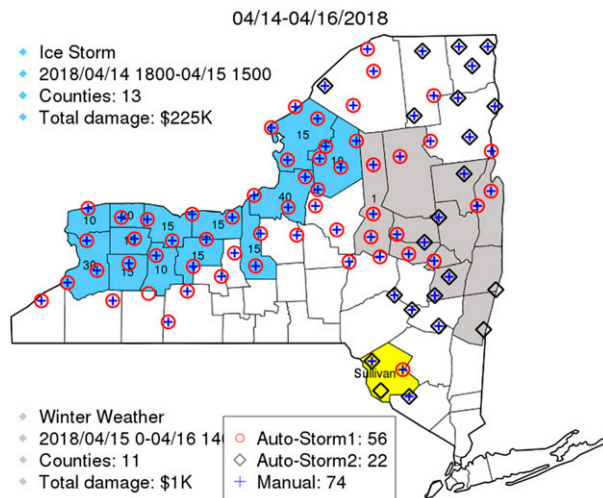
04/14-04/16/2018

Ice Storm
2018/04/14 1800-04/15 1500
Counties: 13
Total damage: $225K

15
15
18
10
10
40
15
15
1
10
15
15
15
30
15
10
15
40

Sullivan

Winter Weather
2018/04/15 0-04/16 14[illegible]
Counties: 11
Total damage: $1K

Auto-Storm1: 56
Auto-Storm2: 22
Manual: 74